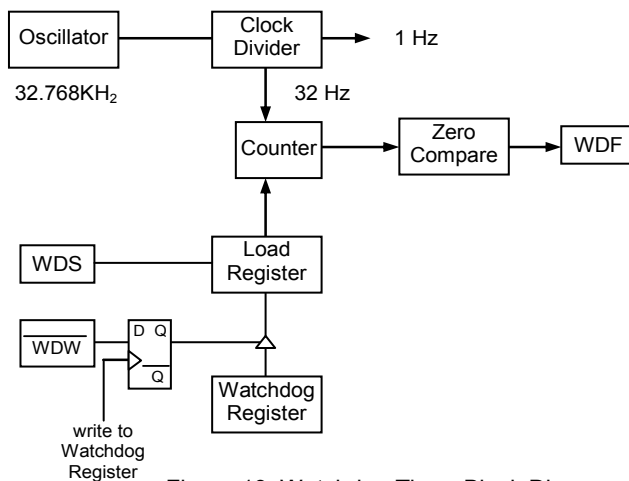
Oscillator

Clock Divider

1 Hz

32.768KH$_2$

32 Hz

Counter

Zero Compare

WDF

WDS

Load Register

$\overline{\text{WDW}}$

D Q

$\overline{\text{Q}}$

Watchdog Register

write to Watchdog Register

Figure 10. Watchdog Timer Block Diagram